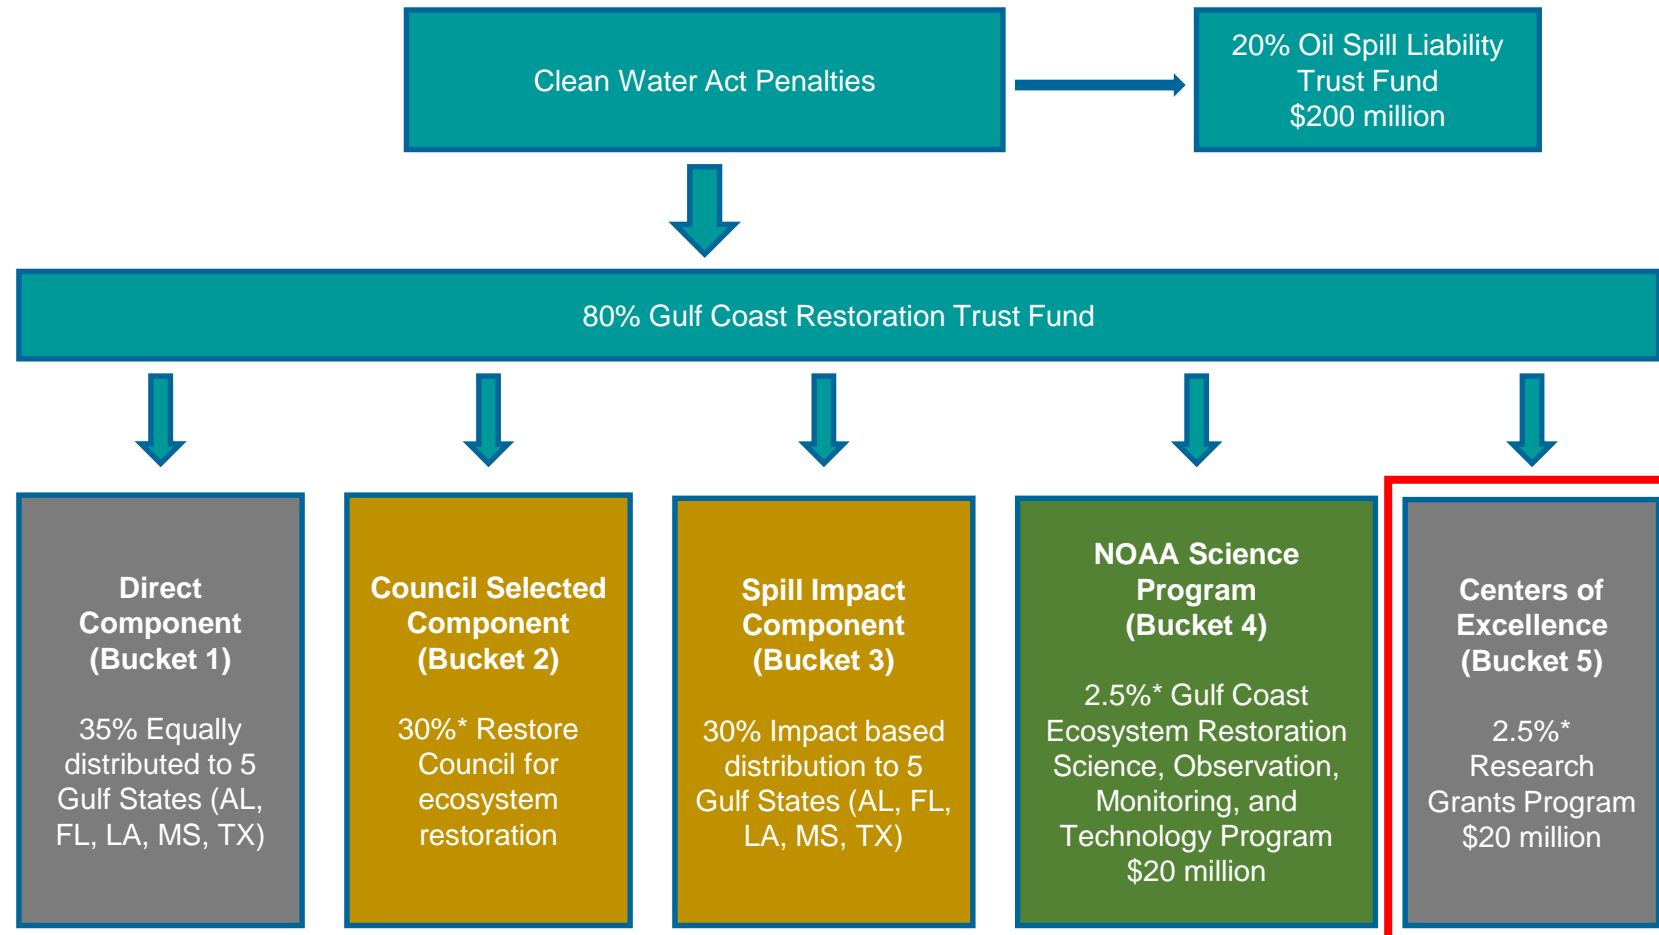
Clean Water Act Penalties

20% Oil Spill Liability Trust Fund
$200 million

80% Gulf Coast Restoration Trust Fund

**Direct Component (Bucket 1)**

35% Equally distributed to 5 Gulf States (AL, FL, LA, MS, TX)

**Council Selected Component (Bucket 2)**

30%* Restore Council for ecosystem restoration

**Spill Impact Component (Bucket 3)**

30% Impact based distribution to 5 Gulf States (AL, FL, LA, MS, TX)

**NOAA Science Program (Bucket 4)**

2.5%* Gulf Coast Ecosystem Restoration Science, Observation, Monitoring, and Technology Program
$20 million

**Centers of Excellence (Bucket 5)**

2.5%* Research Grants Program
$20 million